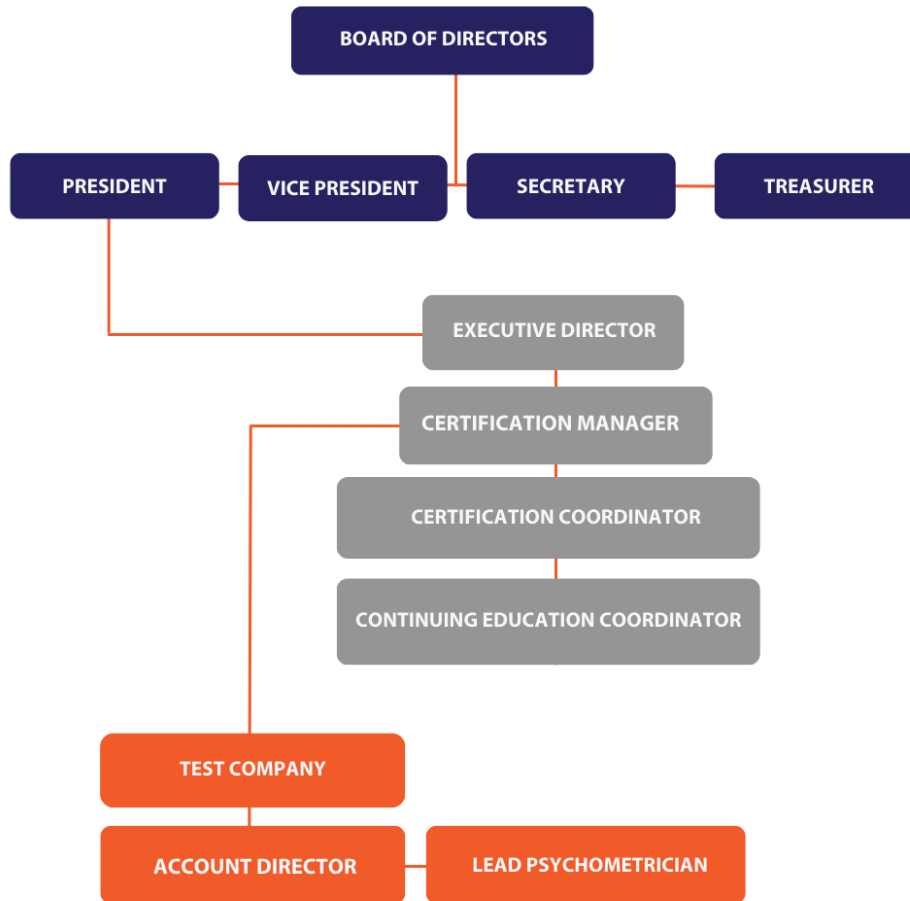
BOARD OF DIRECTORS

PRESIDENT

VICE PRESIDENT

SECRETARY

TREASURER

EXECUTIVE DIRECTOR

CERTIFICATION MANAGER

CERTIFICATION COORDINATOR

CONTINUING EDUCATION COORDINATOR

TEST COMPANY

ACCOUNT DIRECTOR

LEAD PSYCHOMETRICIAN